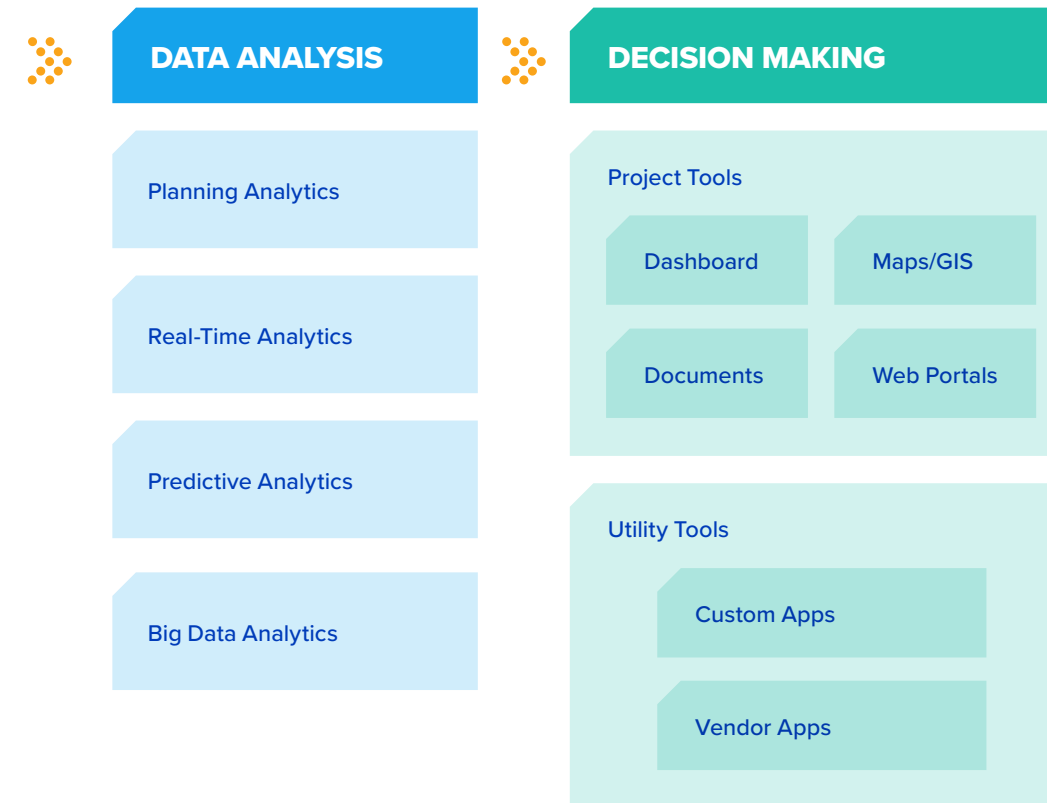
DATA ANALYSIS

Planning Analytics

Real-Time Analytics

Predictive Analytics

Big Data Analytics

DECISION MAKING

Project Tools

Dashboard

Maps/GIS

Documents

Web Portals

Utility Tools

Custom Apps

Vendor Apps